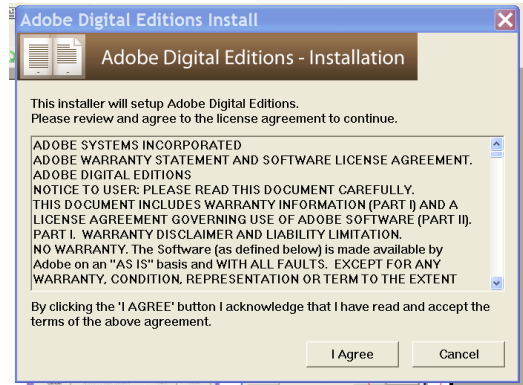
Adobe Digital Editions Install

Adobe Digital Editions - Installation

This installer will setup Adobe Digital Editions.
Please review and agree to the license agreement to continue.

ADOBE SYSTEMS INCORPORATED
ADOBE WARRANTY STATEMENT AND SOFTWARE LICENSE AGREEMENT.
ADOBE DIGITAL EDITIONS
NOTICE TO USER: PLEASE READ THIS DOCUMENT CAREFULLY.
THIS DOCUMENT INCLUDES WARRANTY INFORMATION (PART I) AND A LICENSE AGREEMENT GOVERNING USE OF ADOBE SOFTWARE (PART II).
PART I. WARRANTY DISCLAIMER AND LIABILITY LIMITATION.
NO WARRANTY. The Software (as defined below) is made available by Adobe on an "AS IS" basis and WITH ALL FAULTS. EXCEPT FOR ANY WARRANTY, CONDITION, REPRESENTATION OR TERM TO THE EXTENT

By clicking the 'I AGREE' button I acknowledge that I have read and accept the terms of the above agreement.

I Agree

Cancel